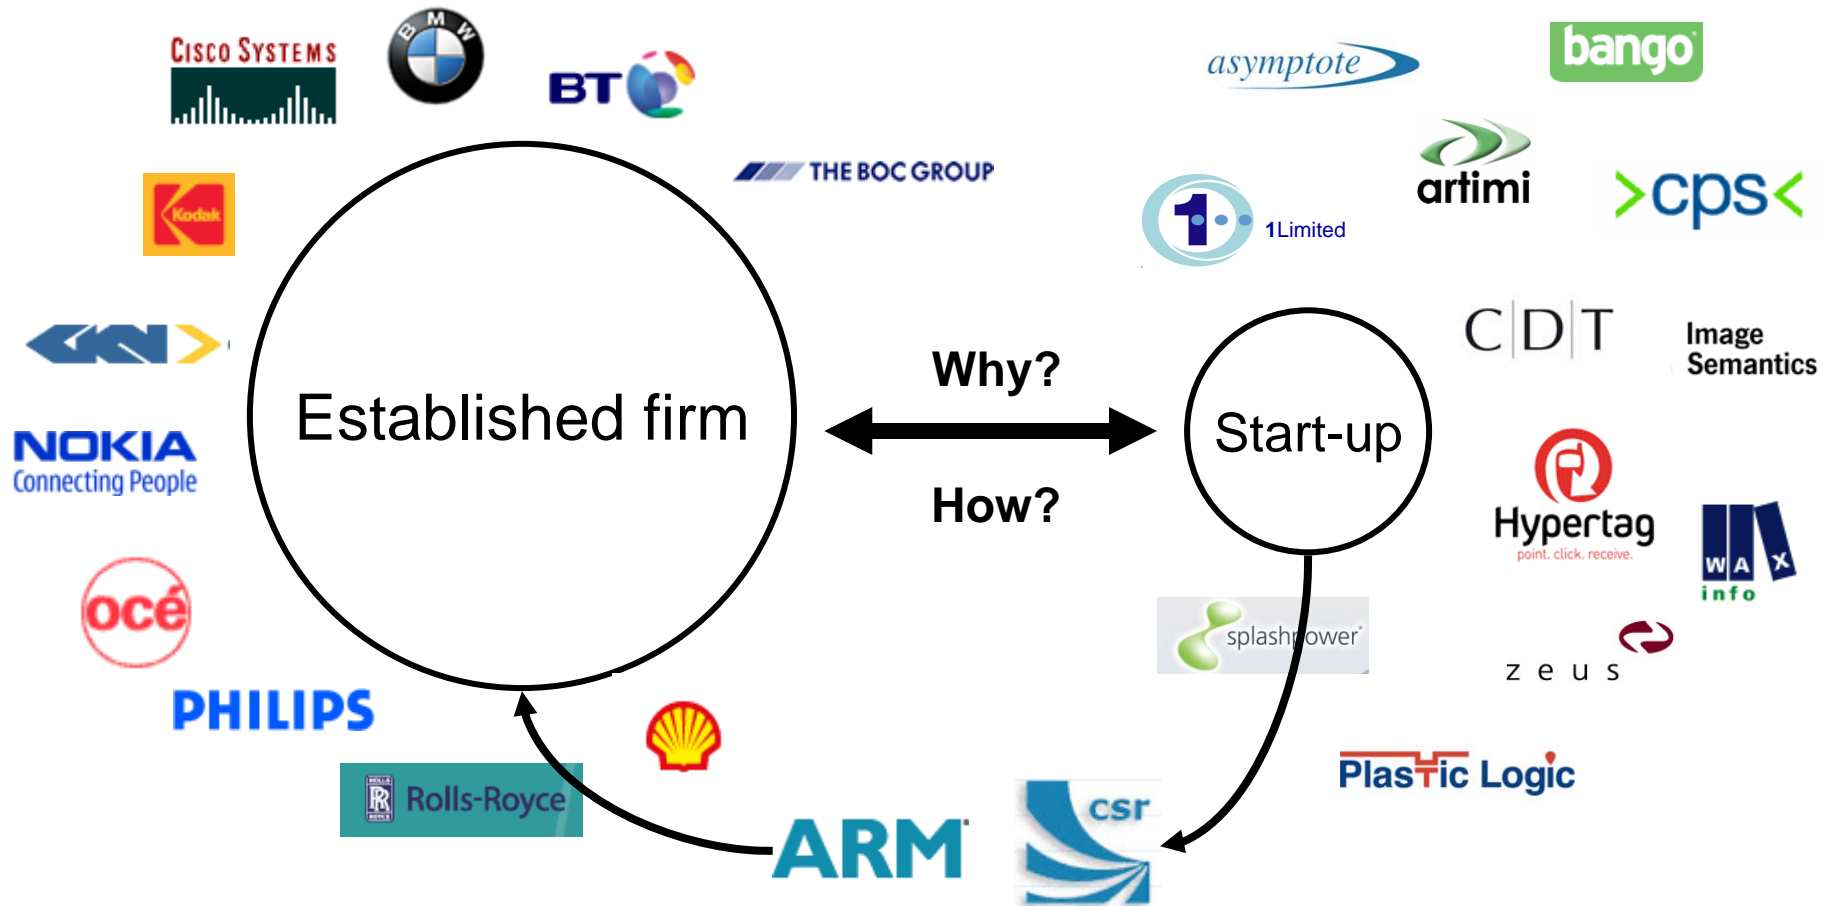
Cisco Systems
B M W
BT
THE BOC GROUP
Kodak
asymptote
bango
artimi
>cps<
1Limited
C D T
Image Semantics
Established firm
Why?
How?
Start-up
NOKIA
Connecting People
océ
PHILIPS
Hypertag
point. click. receive.
W A X
info
splashpower
zeus
Rolls-Royce
ARM
csr
PlasTic Logic